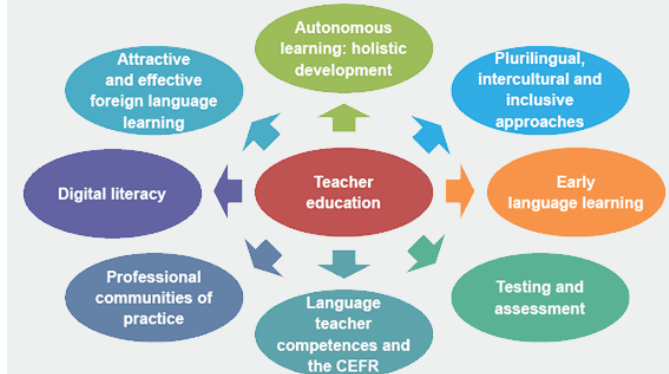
Teacher education

Autonomous learning: holistic development

Plurilingual, intercultural and inclusive approaches

Early language learning

Testing and assessment

Language teacher competences and the CEFR

Professional communities of practice

Digital literacy

Attractive and effective foreign language learning